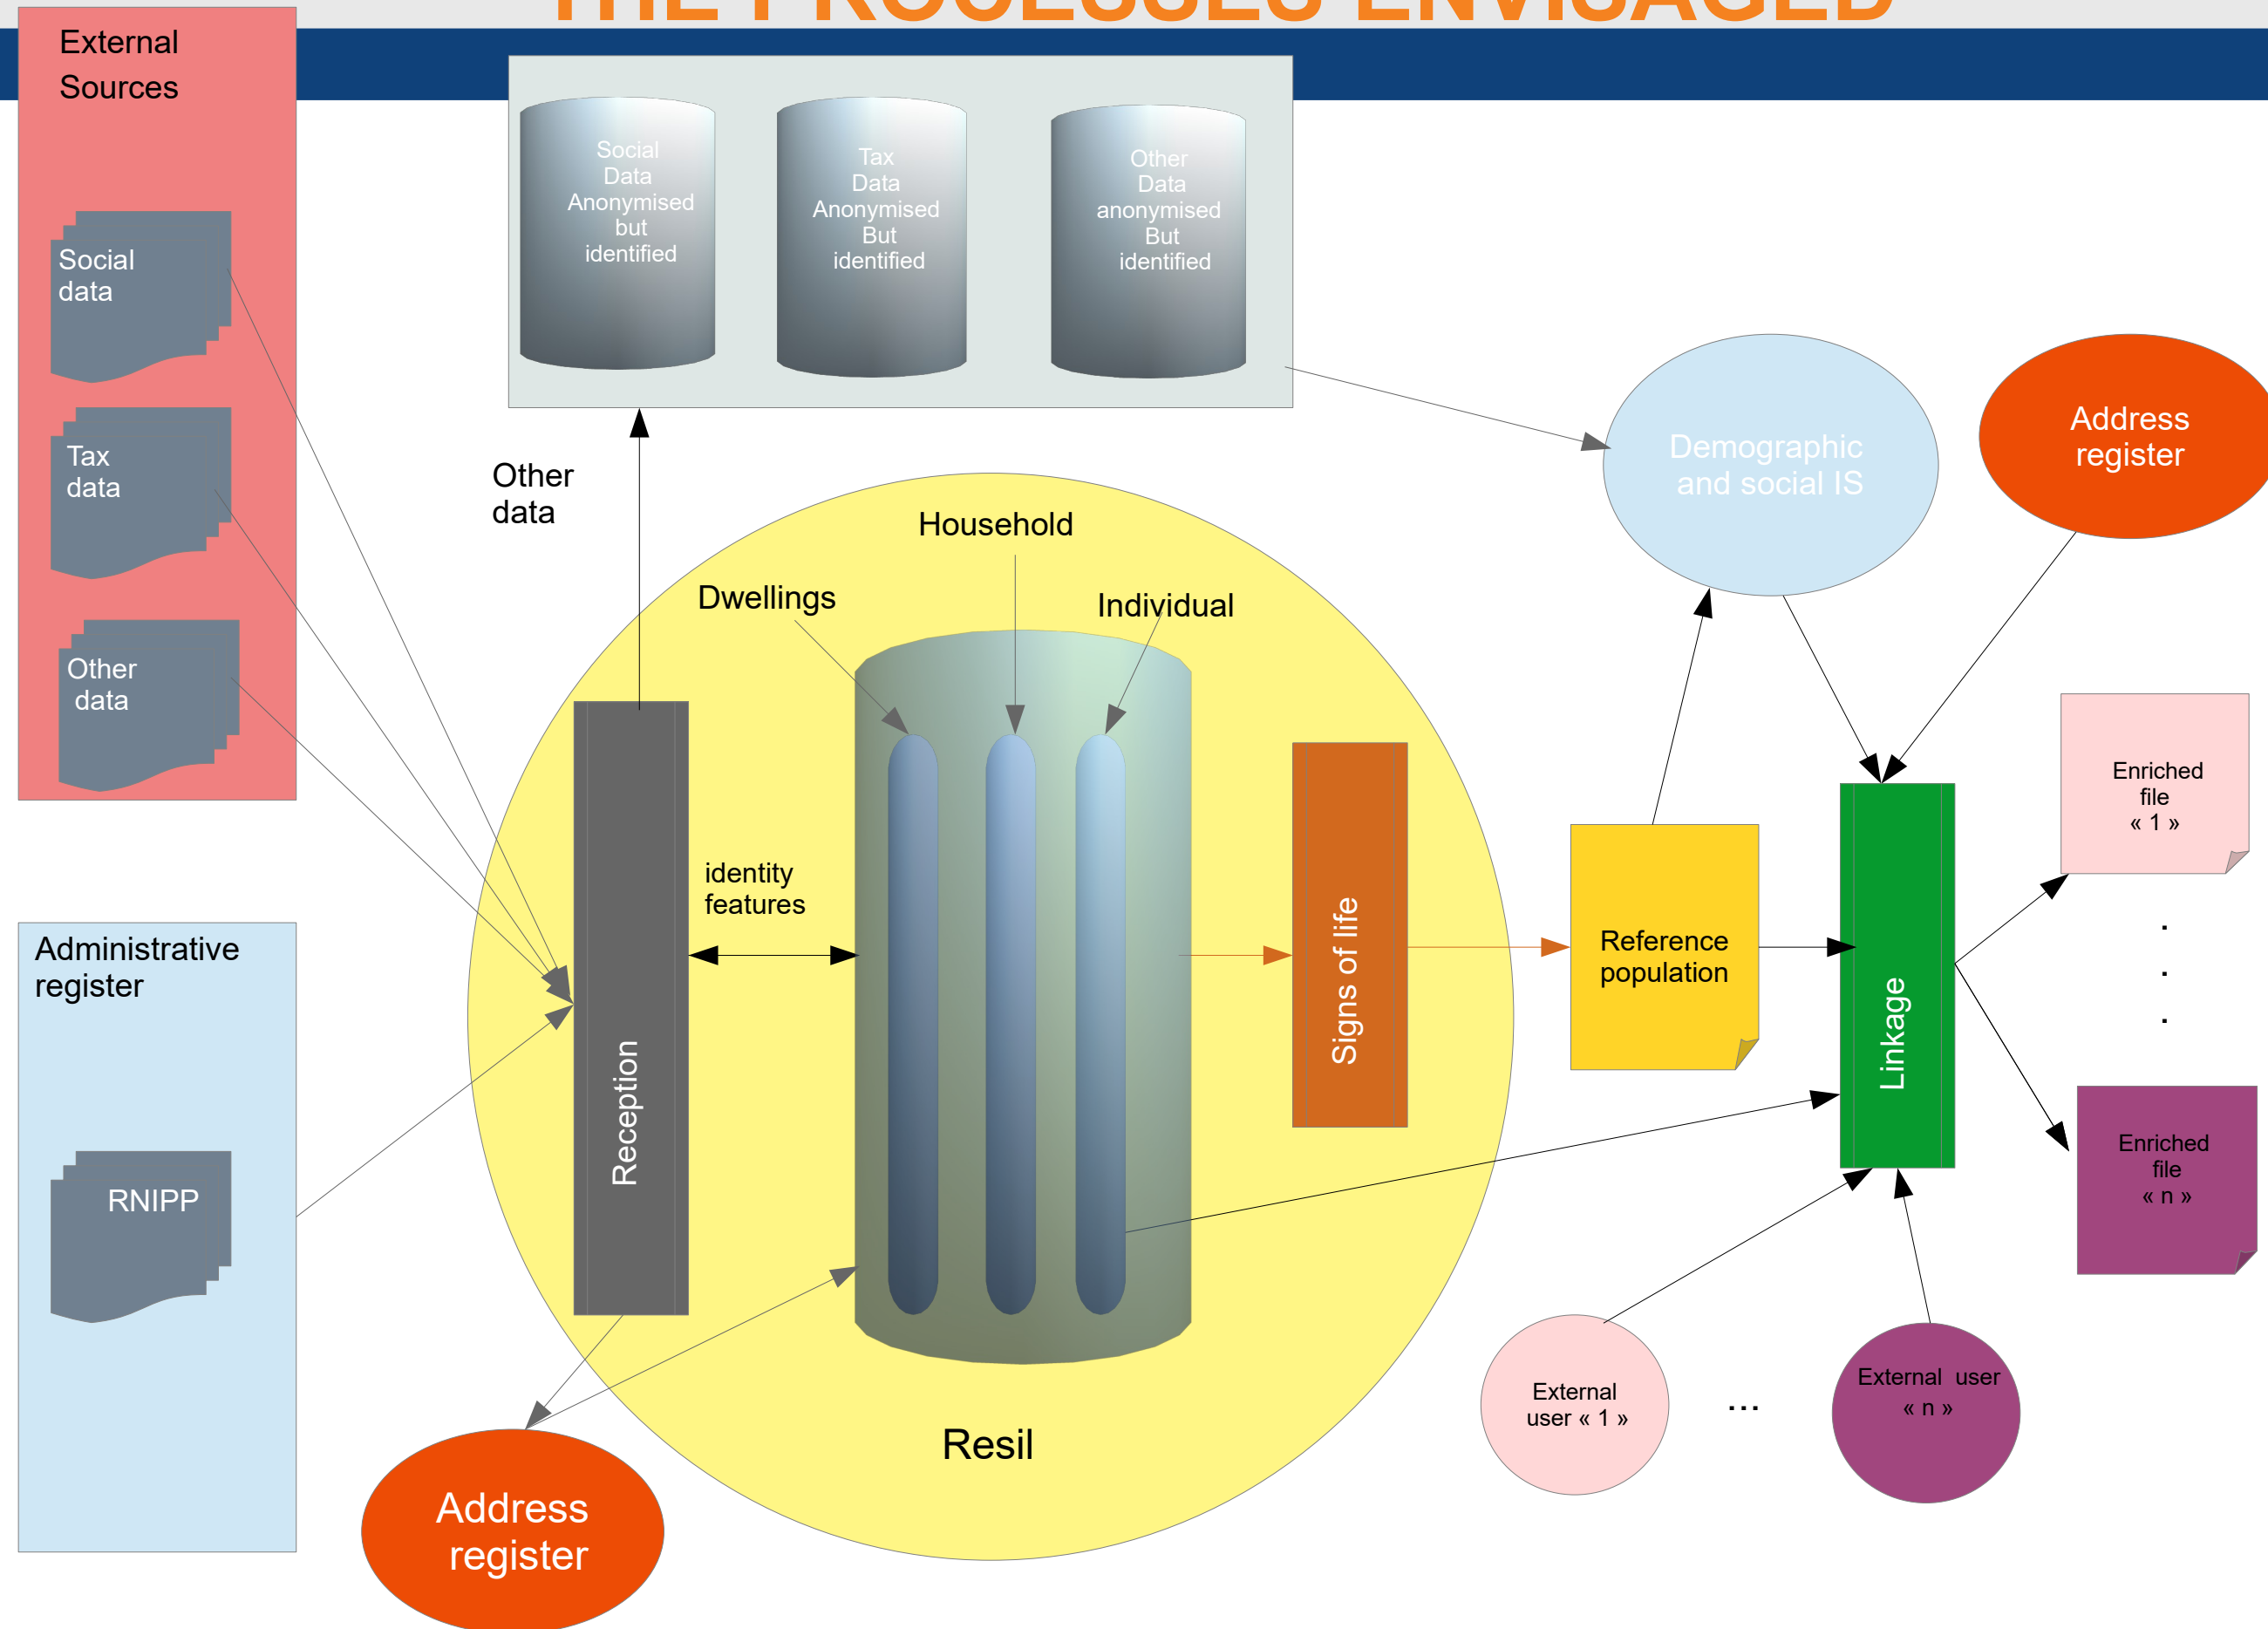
THE PROCESSES ENVISAGED

External Sources

Social data

Tax data

Other data

Social Data Anonymised but identified

Tax Data Anonymised But identified

Other Data anonymised But identified

Other data

Demographic and social IS

Address register

Household

Dwellings

Individual

Reception

identity features

Signs of life

Reference population

Linkage

Enriched file « 1 »

.
.
.

Enriched file « n »

Administrative register

RNIPP

Resil

Address register

External user « 1 »

...

External user « n »